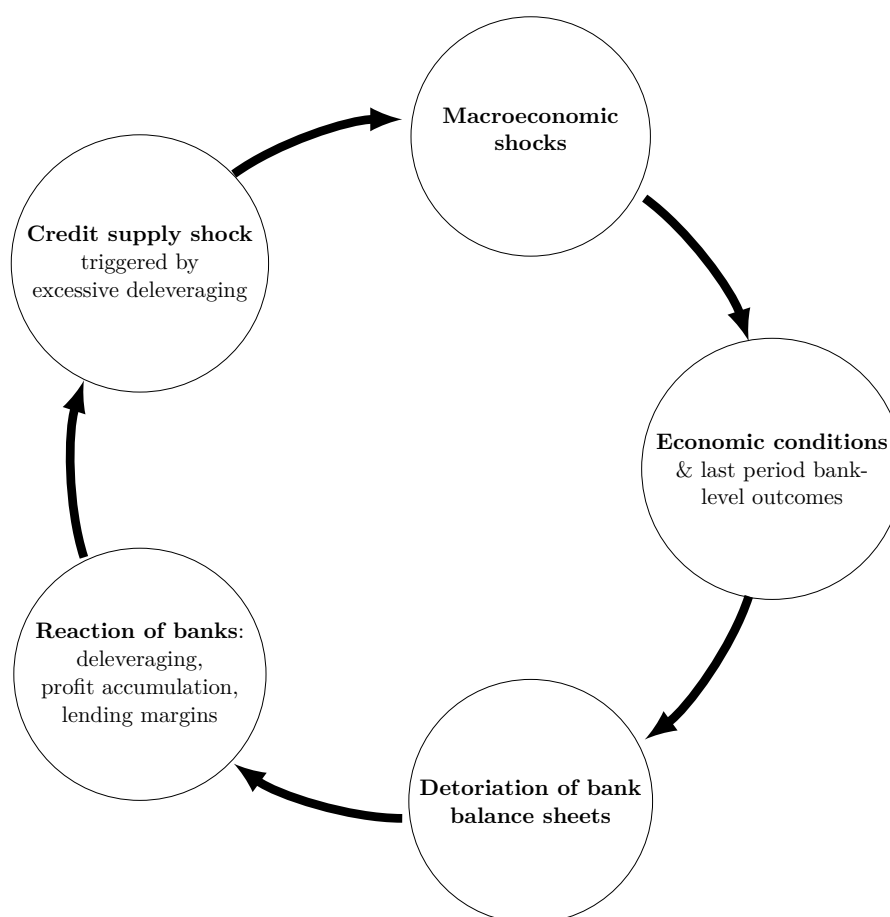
Macroeconomic shocks

Economic conditions & last period bank-level outcomes

Detoriation of bank balance sheets

Reaction of banks: deleveraging, profit accumulation, lending margins

Credit supply shock triggered by excessive deleveraging